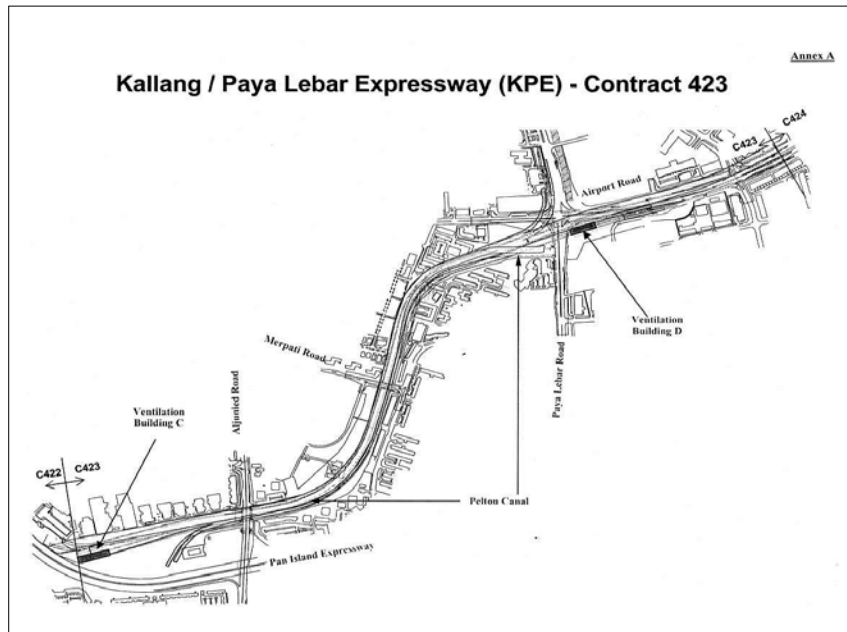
Annex A

Kallang / Paya Lebar Expressway (KPE) - Contract 423

C424

C423

Airport Road

Ventilation Building D

Paya Lebar Road

Merpati Road

Aljunied Road

Ventilation Building C

C422

C423

Pelton Canal

Pan Island Expressway